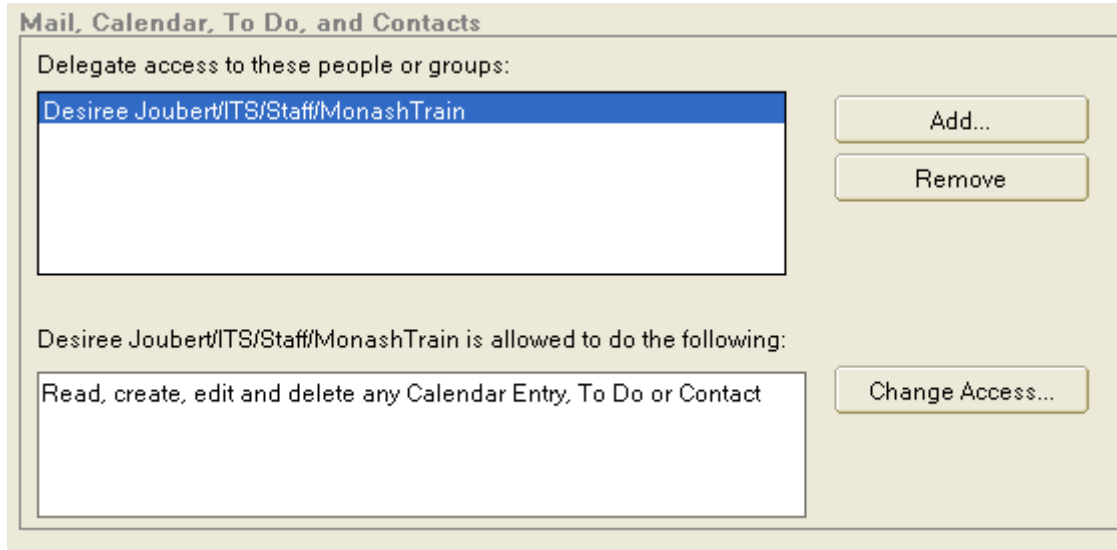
Mail, Calendar, To Do, and Contacts

Delegate access to these people or groups:

Desiree Joubert/ITS/Staff/MonashTrain

Add...

Remove

Desiree Joubert/ITS/Staff/MonashTrain is allowed to do the following:

Read, create, edit and delete any Calendar Entry, To Do or Contact

Change Access...